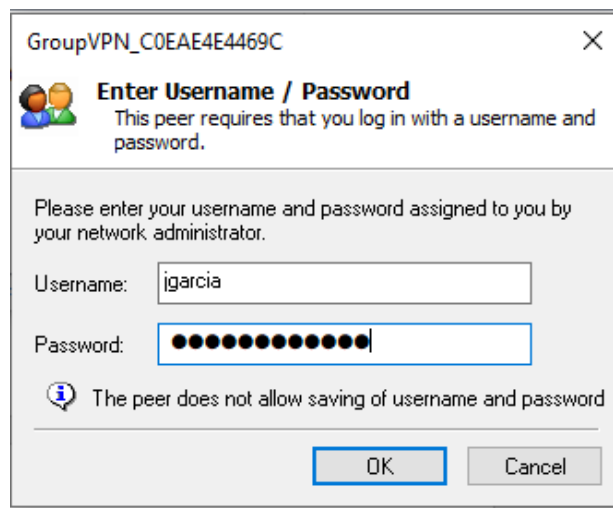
GroupVPN_C0EAE4E4469C

Enter Username / Password
This peer requires that you log in with a username and password.

Please enter your username and password assigned to you by your network administrator.

Username: jgarcia

Password: ●●●●●●●●●●●●●

The peer does not allow saving of username and password

OK Cancel